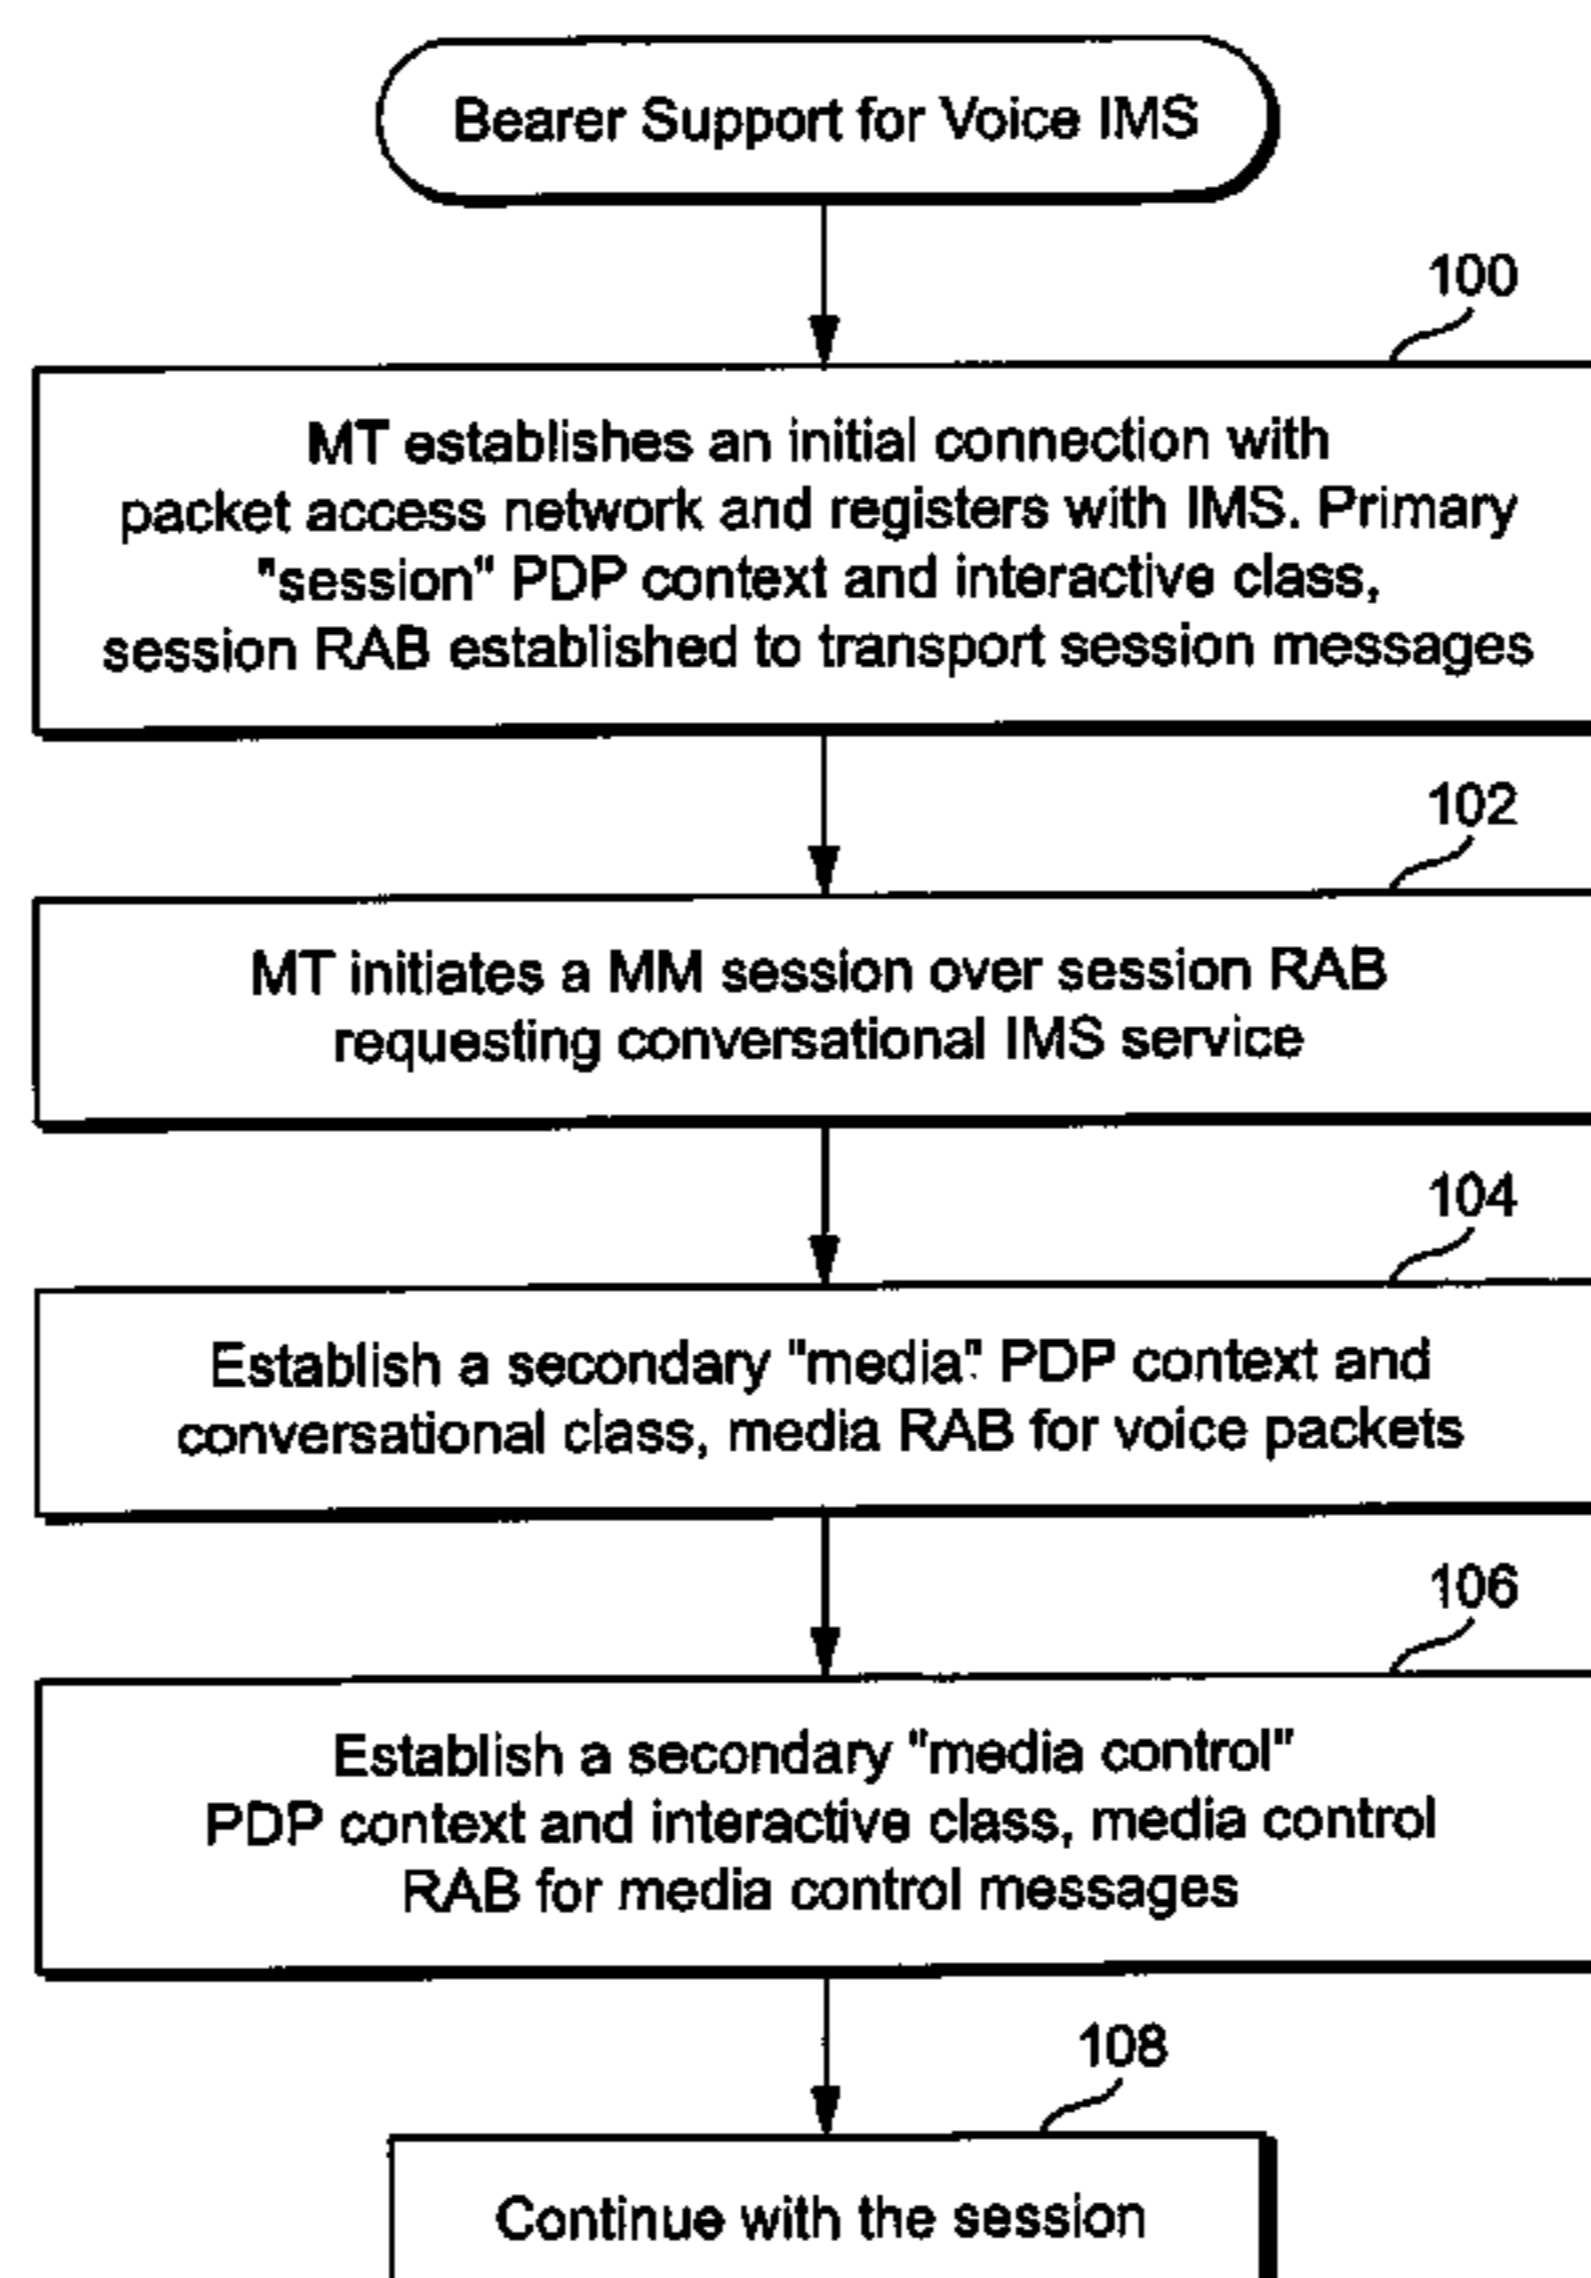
Bearer Support for Voice IMS

100

MT establishes an initial connection with packet access network and registers with IMS. Primary "session" PDP context and interactive class, session RAB established to transport session messages

102

MT initiates a MM session over session RAB requesting conversational IMS service

104

Establish a secondary "media" PDP context and conversational class, media RAB for voice packets

106

Establish a secondary "media control" PDP context and interactive class, media control RAB for media control messages

108

Continue with the session